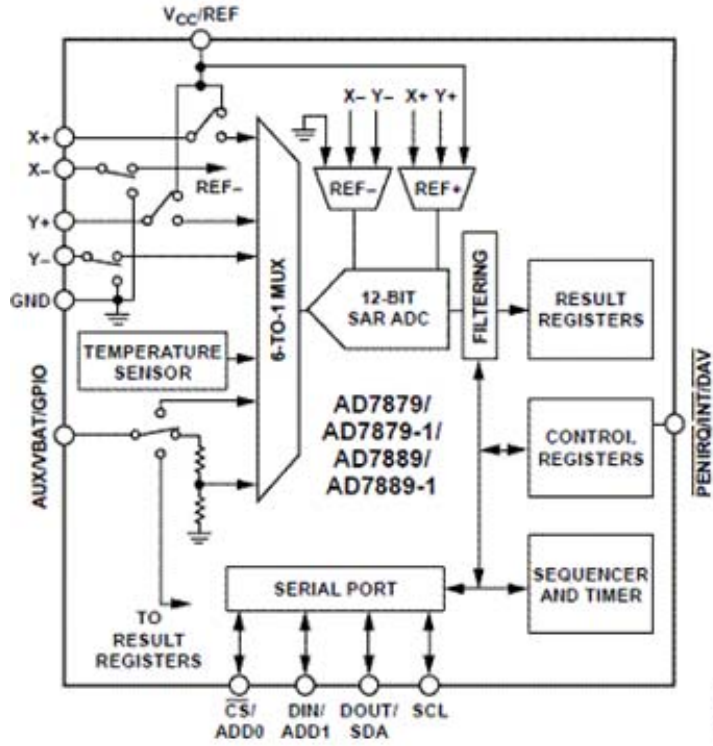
$V_{CC}$/REF

X+
X–
Y+
Y–
GND

X– Y– X+ Y+

REF–
REF–
REF+

6-TO-1 MUX

12-BIT
SAR ADC

FILTERING

RESULT
REGISTERS

TEMPERATURE
SENSOR

AUX/VBAT/GPIO

AD7879/
AD7879-1/
AD7889/
AD7889-1

CONTROL
REGISTERS

$\overline{PENIRQ}$/INT/DAV

SERIAL PORT

SEQUENCER
AND TIMER

TO
RESULT
REGISTERS

$\overline{CS}$/
ADD0

DIN/
ADD1

DOUT/
SDA

SCL